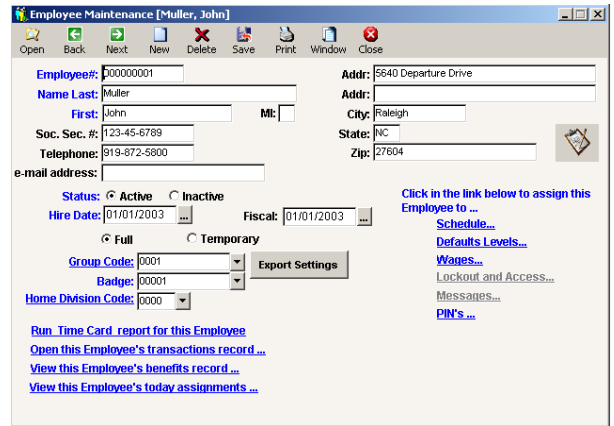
Employee Maintenance [Muller, John]

Open Back Next New Delete Save Print Window Close

Employee#: 000000001
Name Last: Muller
First: John
MI:
Soc. Sec. #: 123-45-6789
Telephone: 919-872-5800
e-mail address:

Addr: 5640 Departure Drive
Addr:
City: Raleigh
State: NC
Zip: 27604

Status: Active Inactive
Hire Date: 01/01/2003
Fiscal: 01/01/2003
Full Temporary
Group Code: 0001
Badge: 00001
Home Division Code: 0000
Export Settings

Click in the link below to assign this Employee to ...
Schedule...
Defaults Levels...
Wages...
Lockout and Access...
Messages...
PIN's ...

Run Time Card report for this Employee
Open this Employee's transactions record ...
View this Employee's benefits record ...
View this Employee's today assignments ...